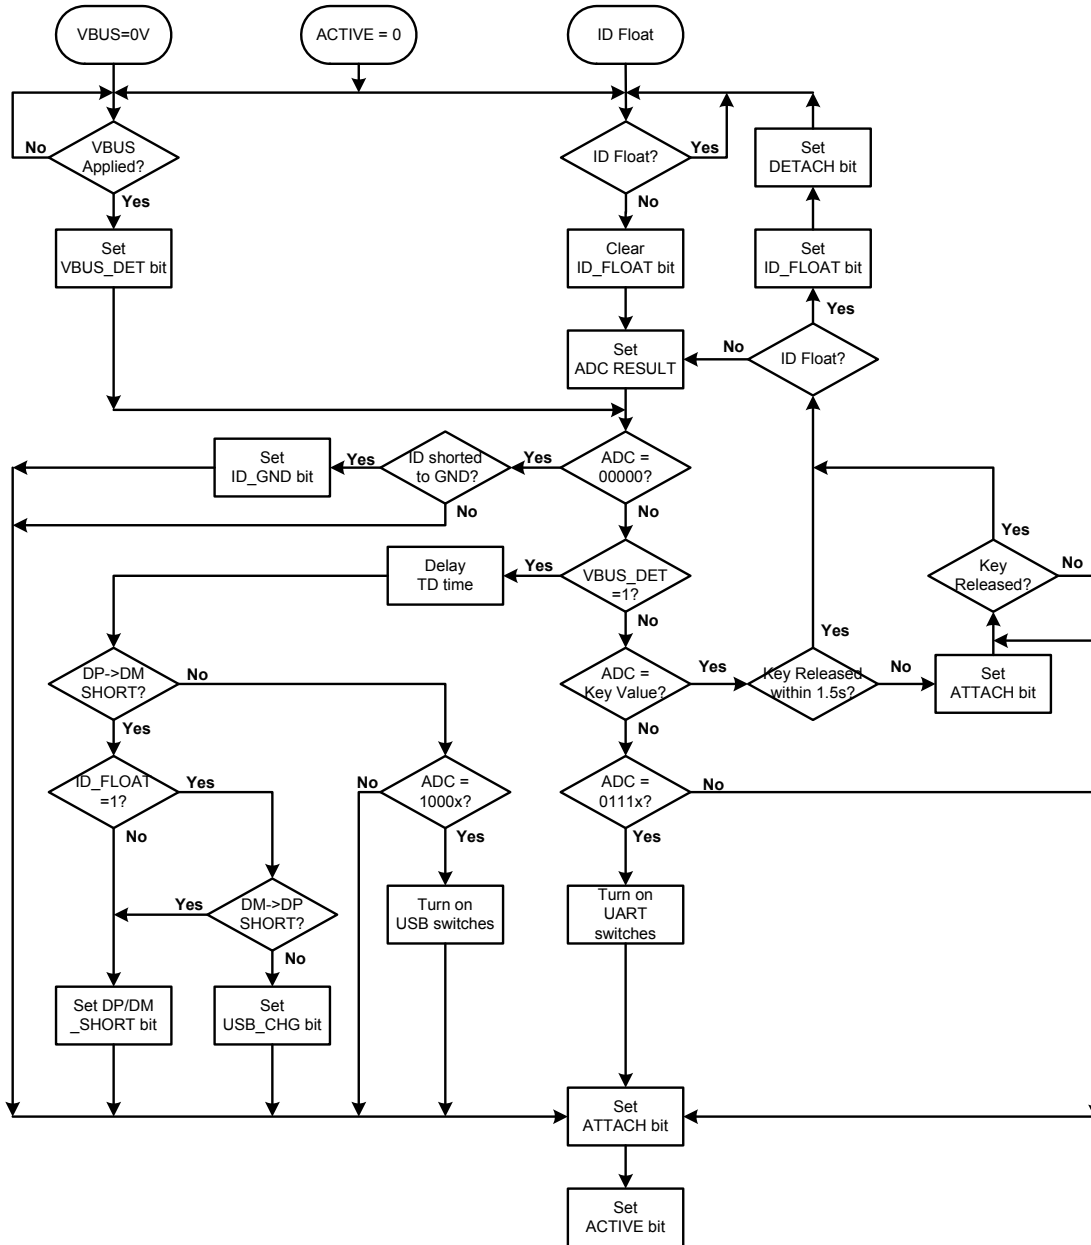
VBUS=0V

ACTIVE = 0

ID Float

No

VBUS Applied?

Yes

Set VBUS_DET bit

ID Float?

Yes

No

Clear ID_FLOAT bit

Set DETACH bit

Set ID_FLOAT bit

Yes

Set ADC RESULT

No

ID Float?

Set ID_GND bit

Yes

ID shorted to GND?

Yes

ADC = 00000?

No

No

Yes

Delay TD time

Yes

VBUS_DET =1?

No

Key Released?

No

Yes

DP->DM SHORT?

No

Yes

ADC = Key Value?

Yes

Key Released within 1.5s?

No

Set ATTACH bit

No

Yes

ID_FLOAT =1?

Yes

No

No

ADC = 1000x?

Yes

ADC = 0111x?

No

Yes

Yes

DM->DP SHORT?

No

Turn on USB switches

Turn on UART switches

Set DP/DM _SHORT bit

Set USB_CHG bit

Set ATTACH bit

Y

Set ACTIVE bit